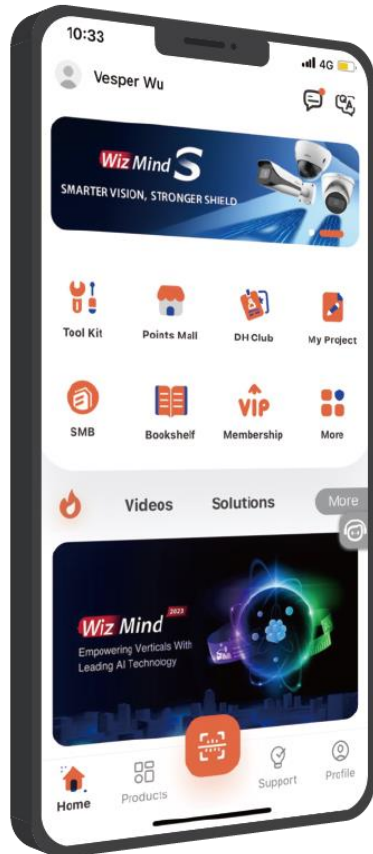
10:33
4G

Vesper Wu

Wiz Mind S
SMARTER VISION, STRONGER SHIELD

Tool Kit
Points Mall
DH Club
My Project

SMB
Bookshelf
VIP
Membership
More

Videos
Solutions
More

Wiz Mind 2023
Empowering Verticals With Leading AI Technology

Home
Products
Support
Profile